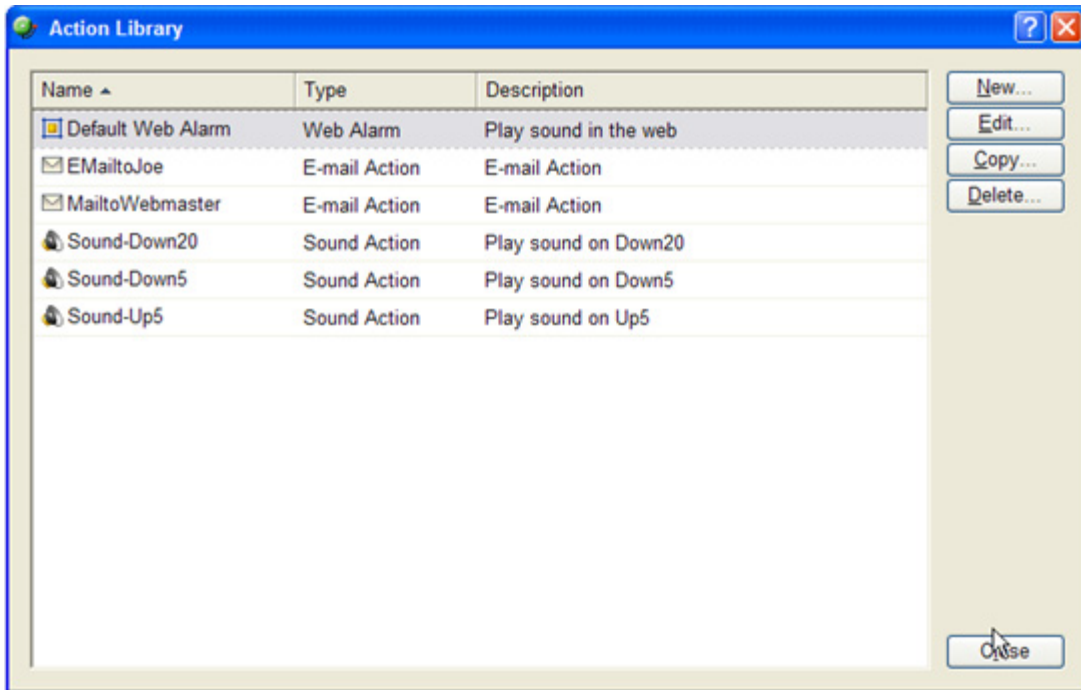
Action Library

| Name | Type | Description |
|---|---|---|
| Default Web Alarm | Web Alarm | Play sound in the web |
| EMailtoJoe | E-mail Action | E-mail Action |
| MailtoWebmaster | E-mail Action | E-mail Action |
| Sound-Down20 | Sound Action | Play sound on Down20 |
| Sound-Down5 | Sound Action | Play sound on Down5 |
| Sound-Up5 | Sound Action | Play sound on Up5 |

New...
Edit...
Copy...
Delete...

Close